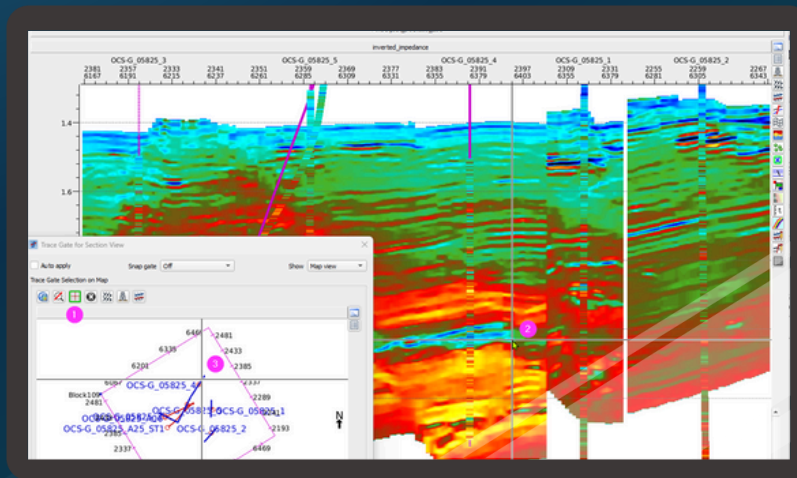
inverted_impedance

OCS-G_05825_3
OCS-G_05825_5
OCS-G_05825_4
OCS-G_05825_1
OCS-G_05825_2

2381 6167
2357 6191
2333 6215
2341 6237
2351 6261
2359 6285
2369 6309
2377 6331
2383 6355
2391 6379
2397 6403
2309 6355
2331 6379
2255 6281
2259 6305
2267 6343

1.4
1.6

Trace Gate for Section View
Auto apply
Snap gate
Off
Show
Map view
Trace Gate Selection on Map

1
2
3

6469
2481
6335
2433
6201
2385
2337
6067
2289
Block109
2481
OCS-G_05825_4
OCS-G_05825_5
OCS-G_05825_1
OCS-G_05825_A25_ST1
OCS-G_05825_2
2193
2385
2337
6469
N